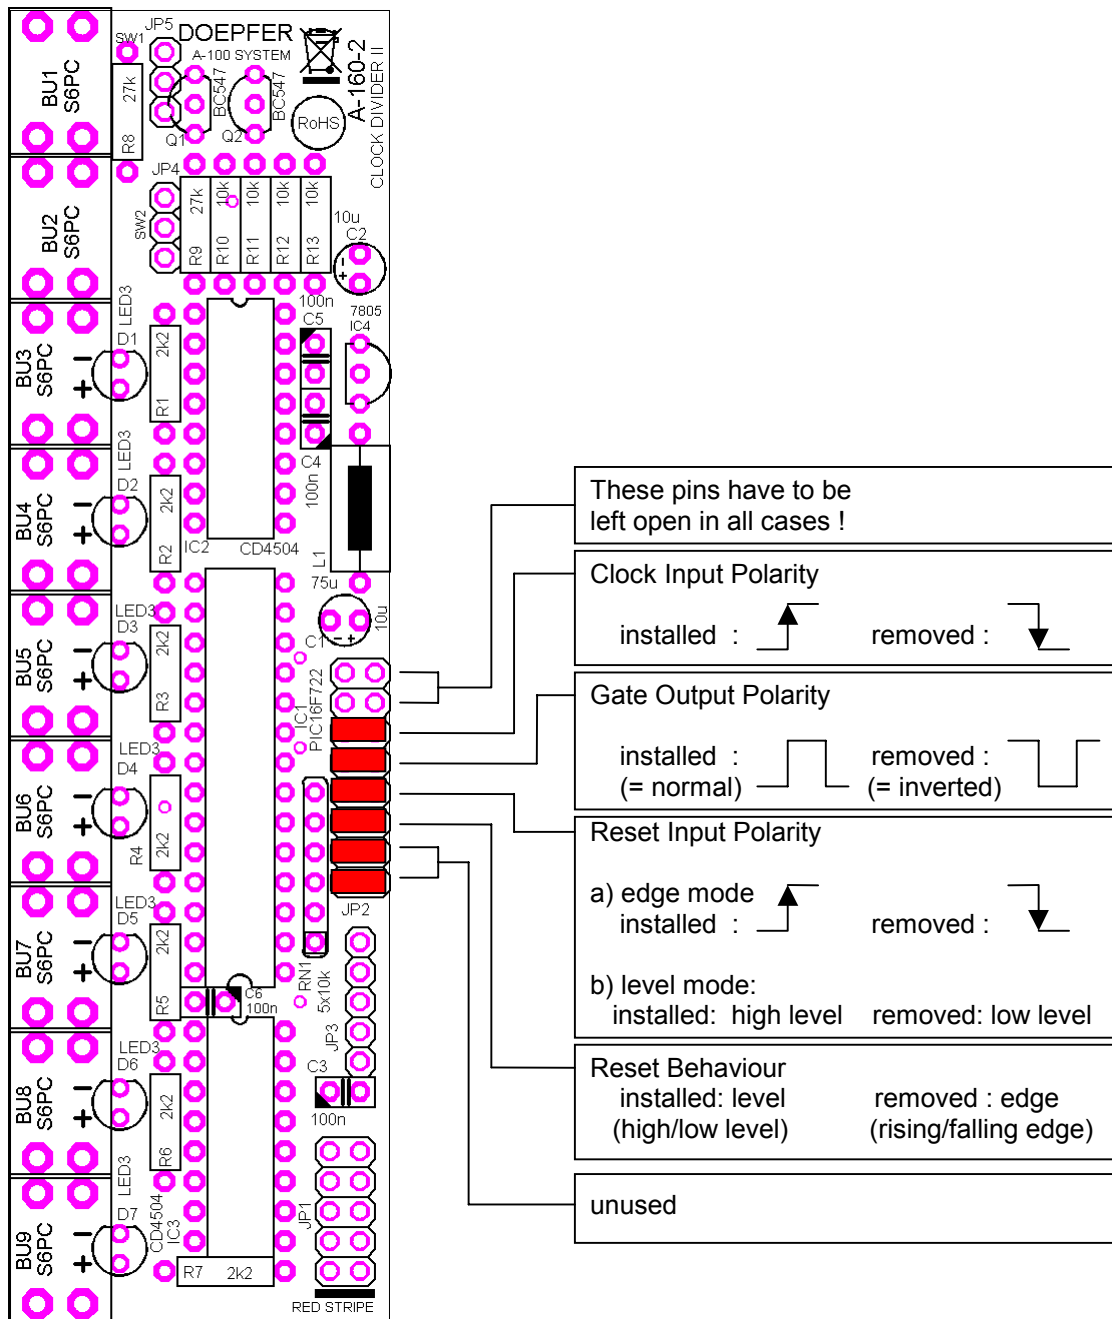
BU1 S6PC
SW1
27k
R8
JP5
Q1
BC547
Q2
BC547
DOEPFER
A-100 SYSTEM
RoHS
A-160-2
CLOCK DIVIDER II
BU2 S6PC
JP4
SW2
27k
R9
10k
R10
10k
R11
10k
R12
10k
R13
10u
C2
100n
C5
7805
IC4
BU3 S6PC
LED3
D1
2k2
R1
BU4 S6PC
LED3
D2
2k2
R2
IC2
CD4504
C4
100n
L1
75u
BU5 S6PC
LED3
D3
2k2
R3
C1
10u
IC1
PIC16F722
BU6 S6PC
LED3
D4
2k2
R4
BU7 S6PC
LED3
D5
2k2
R5
C6
100n
RN1
5x10k
JP2
JP3
BU8 S6PC
LED3
D6
2k2
R6
C3
100n
BU9 S6PC
LED3
D7
CD4504
IC3
R7
2k2
JP1
RED STRIPE

These pins have to be left open in all cases !

Clock Input Polarity
installed : removed :

Gate Output Polarity
installed : (= normal) removed : (= inverted)

Reset Input Polarity
a) edge mode
installed : removed :
b) level mode:
installed: high level removed: low level

Reset Behaviour
installed: level (high/low level) removed : edge (rising/falling edge)

unused